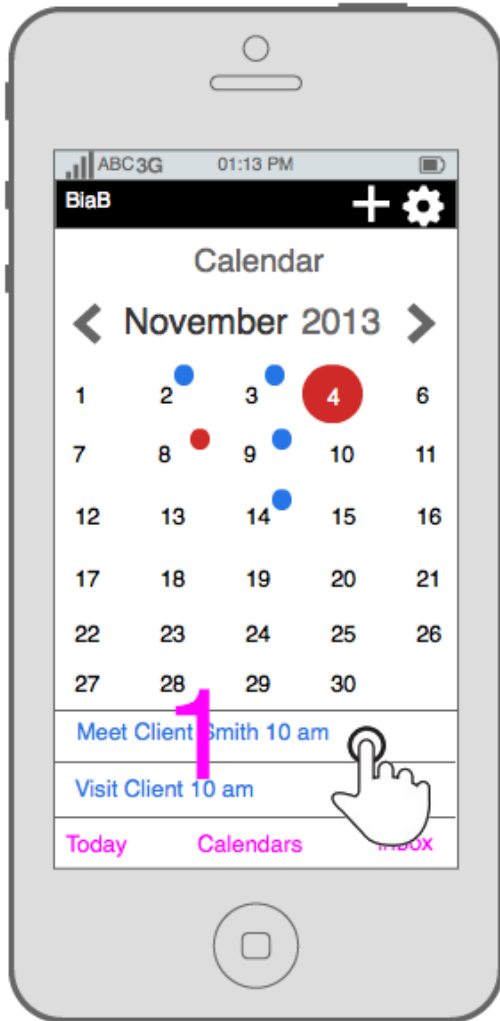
ABC 3G 01:13 PM

BiaB

Calendar

November 2013

| | | | | |
|---|---|---|---|---|
| 1 | 2 | 3 | 4 | 6 |
| 7 | 8 | 9 | 10 | 11 |
| 12 | 13 | 14 | 15 | 16 |
| 17 | 18 | 19 | 20 | 21 |
| 22 | 23 | 24 | 25 | 26 |
| 27 | 28 | 29 | 30 | |

1

Meet Client Smith 10 am

Visit Client 10 am

Today Calendars Inbox